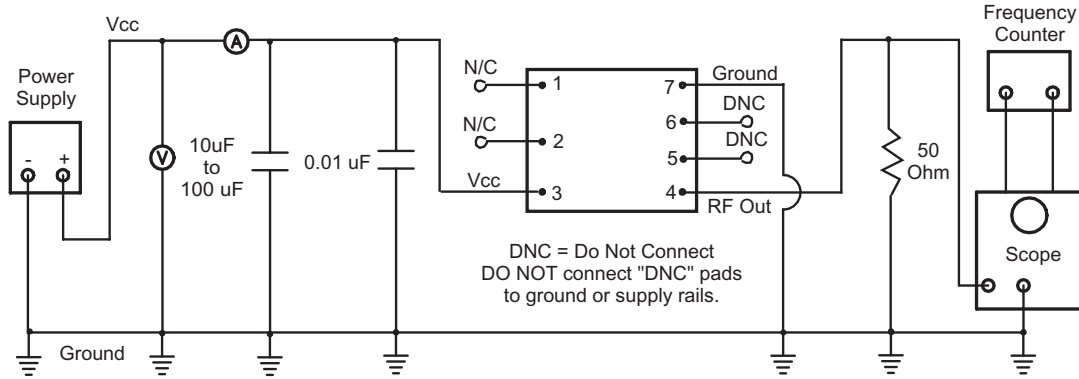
Vcc
Frequency Counter
Power Supply
-
+
A
V
10uF to 100 uF
0.01 uF
N/C
1
N/C
2
Vcc
3
7
Ground
6
DNC
5
DNC
4
RF Out
50 Ohm
Scope
DNC = Do Not Connect
DO NOT connect "DNC" pads to ground or supply rails.
Ground